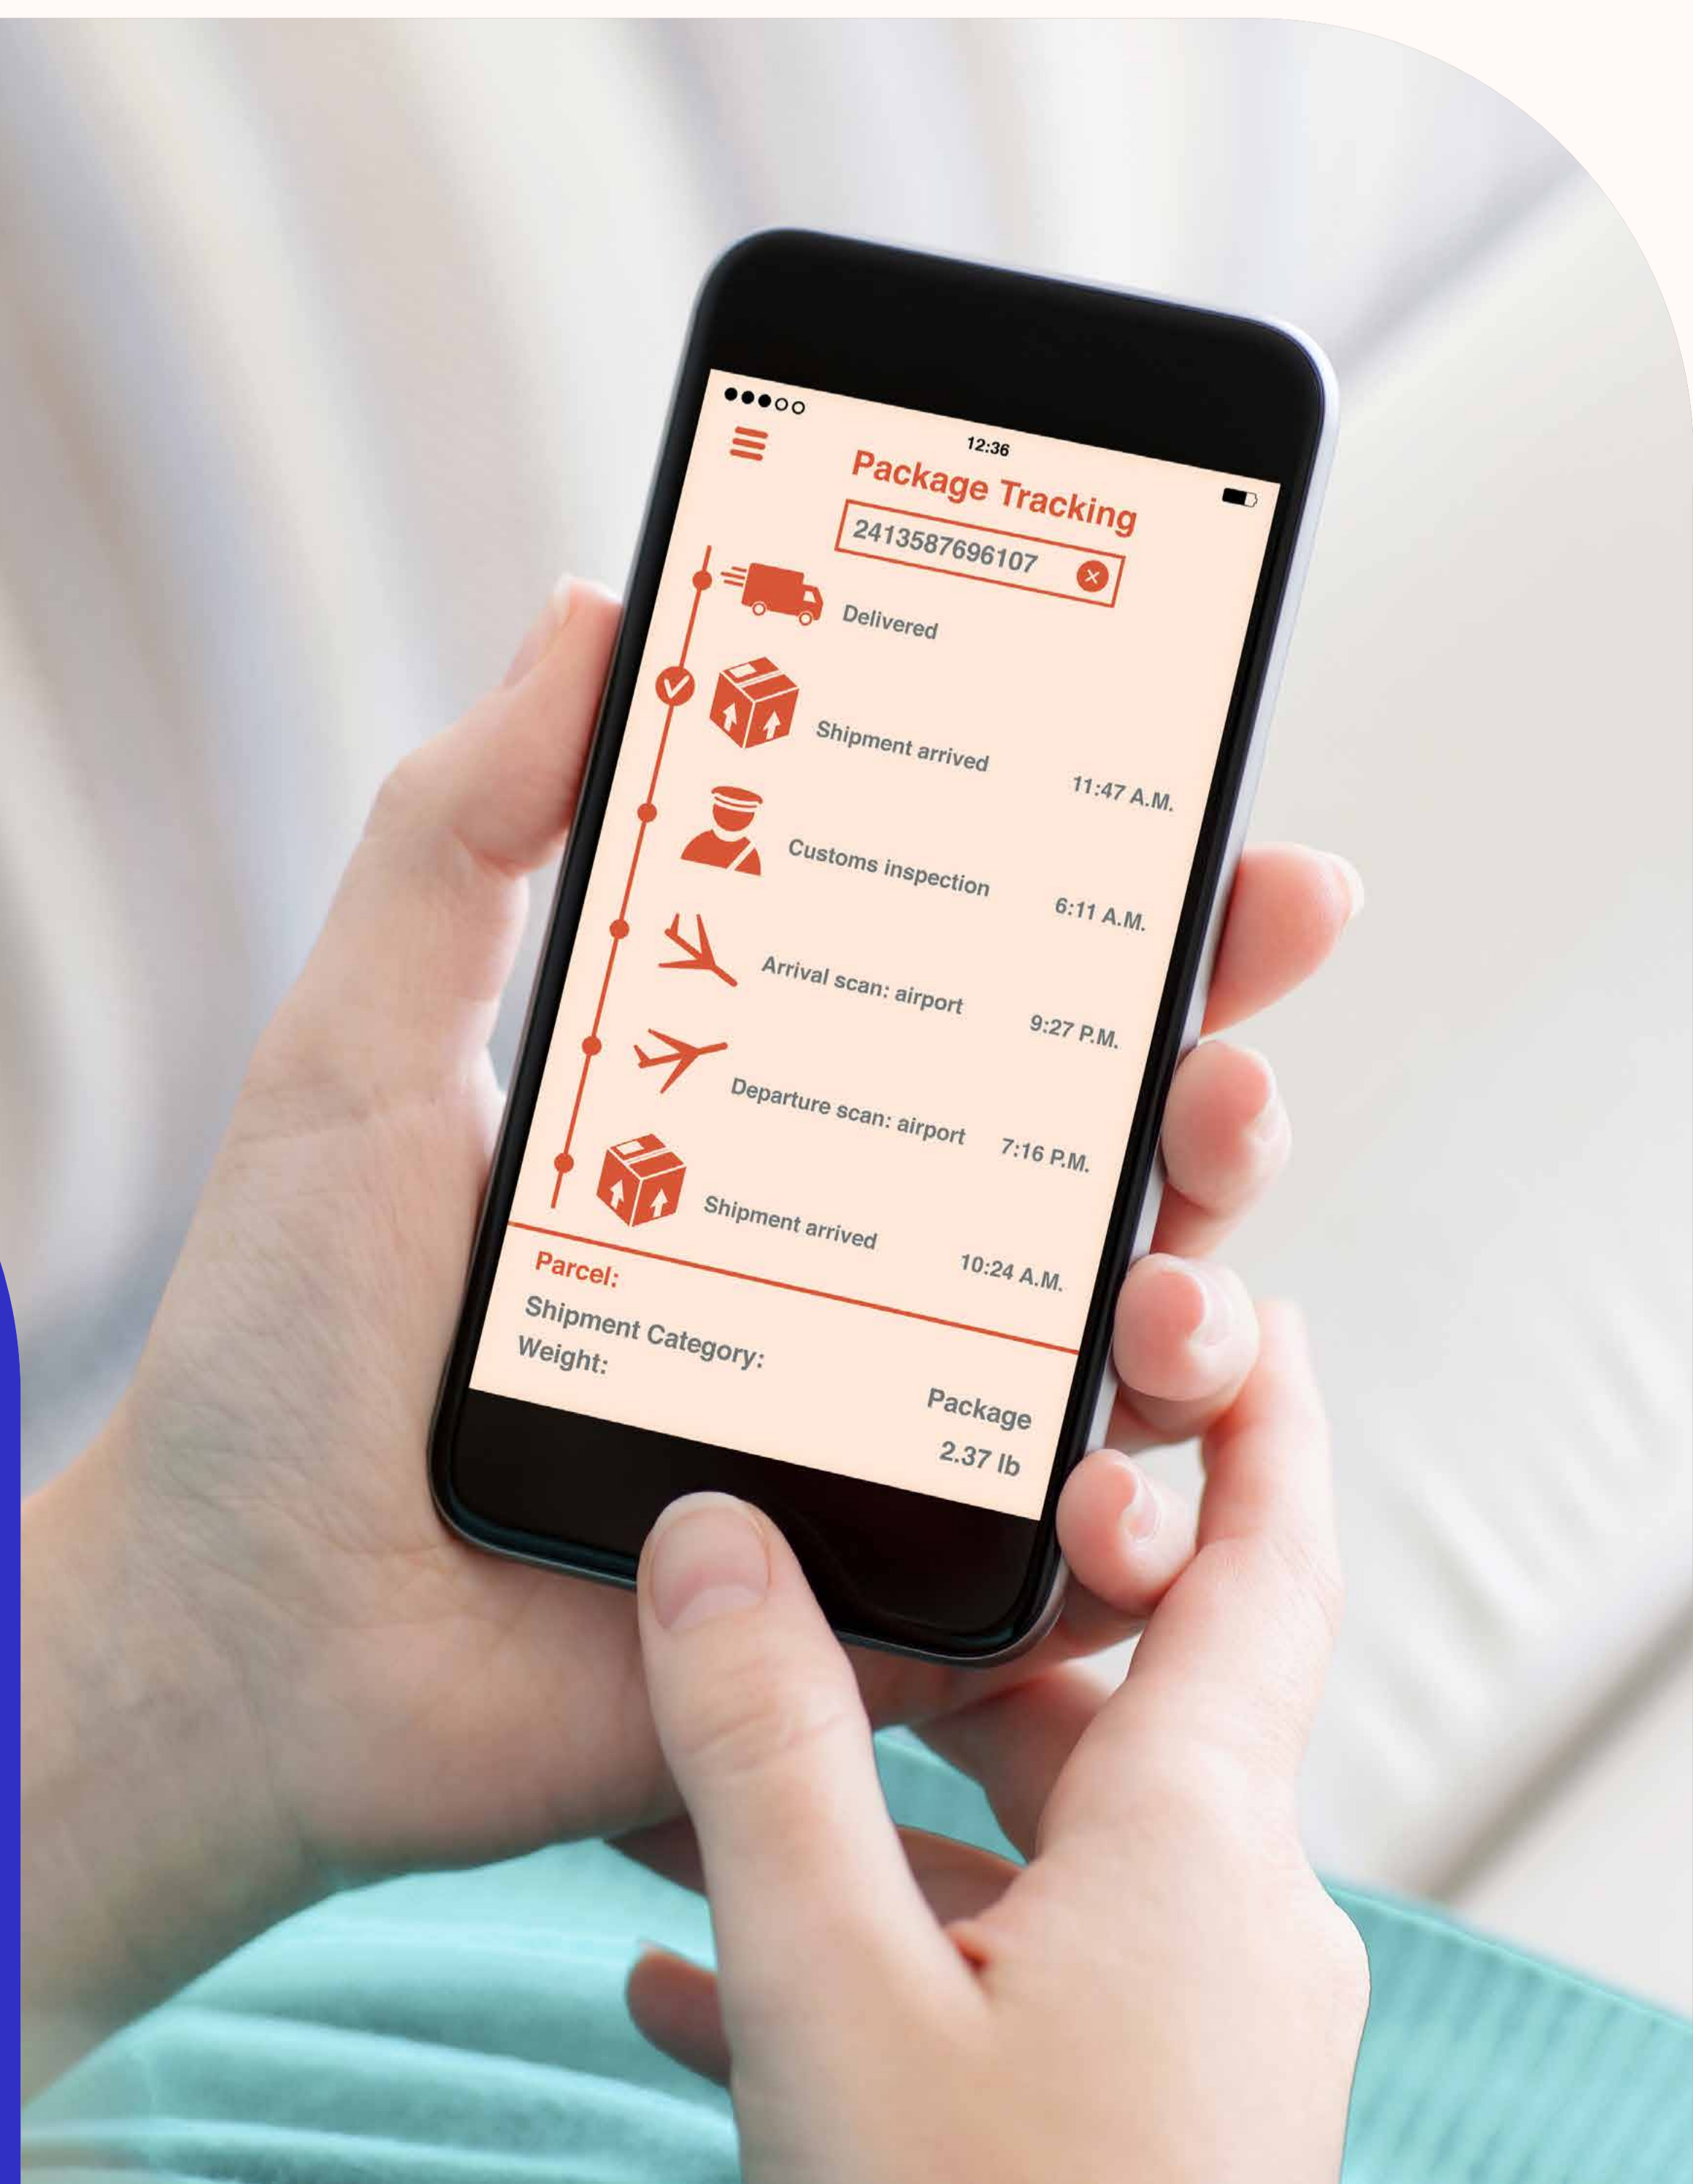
12:36

Package Tracking

2413587696107

Delivered

Shipment arrived 11:47 A.M.

Customs inspection 6:11 A.M.

Arrival scan: airport 9:27 P.M.

Departure scan: airport 7:16 P.M.

Shipment arrived 10:24 A.M.

Parcel:

Shipment Category: Package

Weight: 2.37 lb